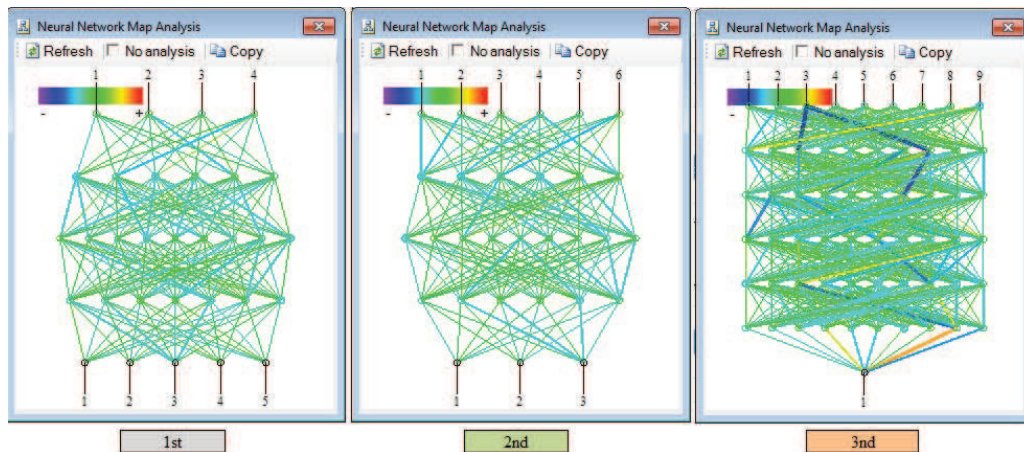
Neural Network Map Analysis
Refresh  No analysis  Copy
1 2 3 4
- +
1 2 3 4 5

1st

Neural Network Map Analysis
Refresh  No analysis  Copy
1 2 3 4 5 6
- +
1 2 3

2nd

Neural Network Map Analysis
Refresh  No analysis  Copy
1 2 3 4 5 6 7 8 9
-
1

3nd